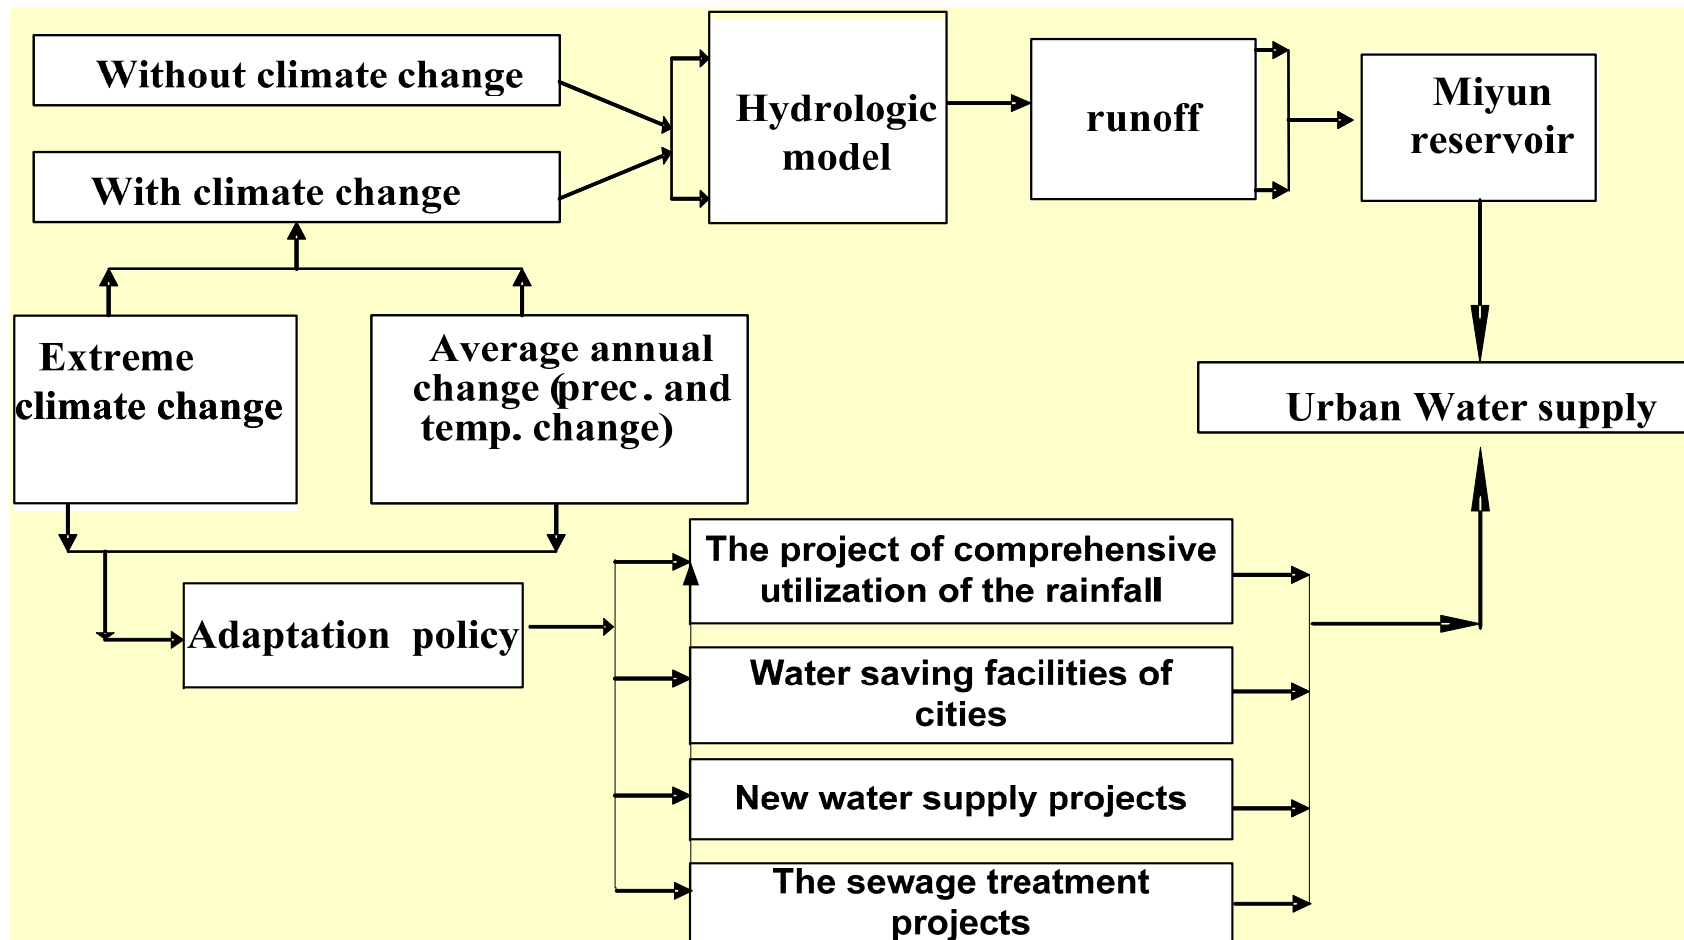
Without climate change

With climate change

Hydrologic model

runoff

Miyun reservoir

Extreme climate change

Average annual change (prec. and temp. change)

Urban Water supply

The project of comprehensive utilization of the rainfall

Adaptation policy

Water saving facilities of cities

New water supply projects

The sewage treatment projects